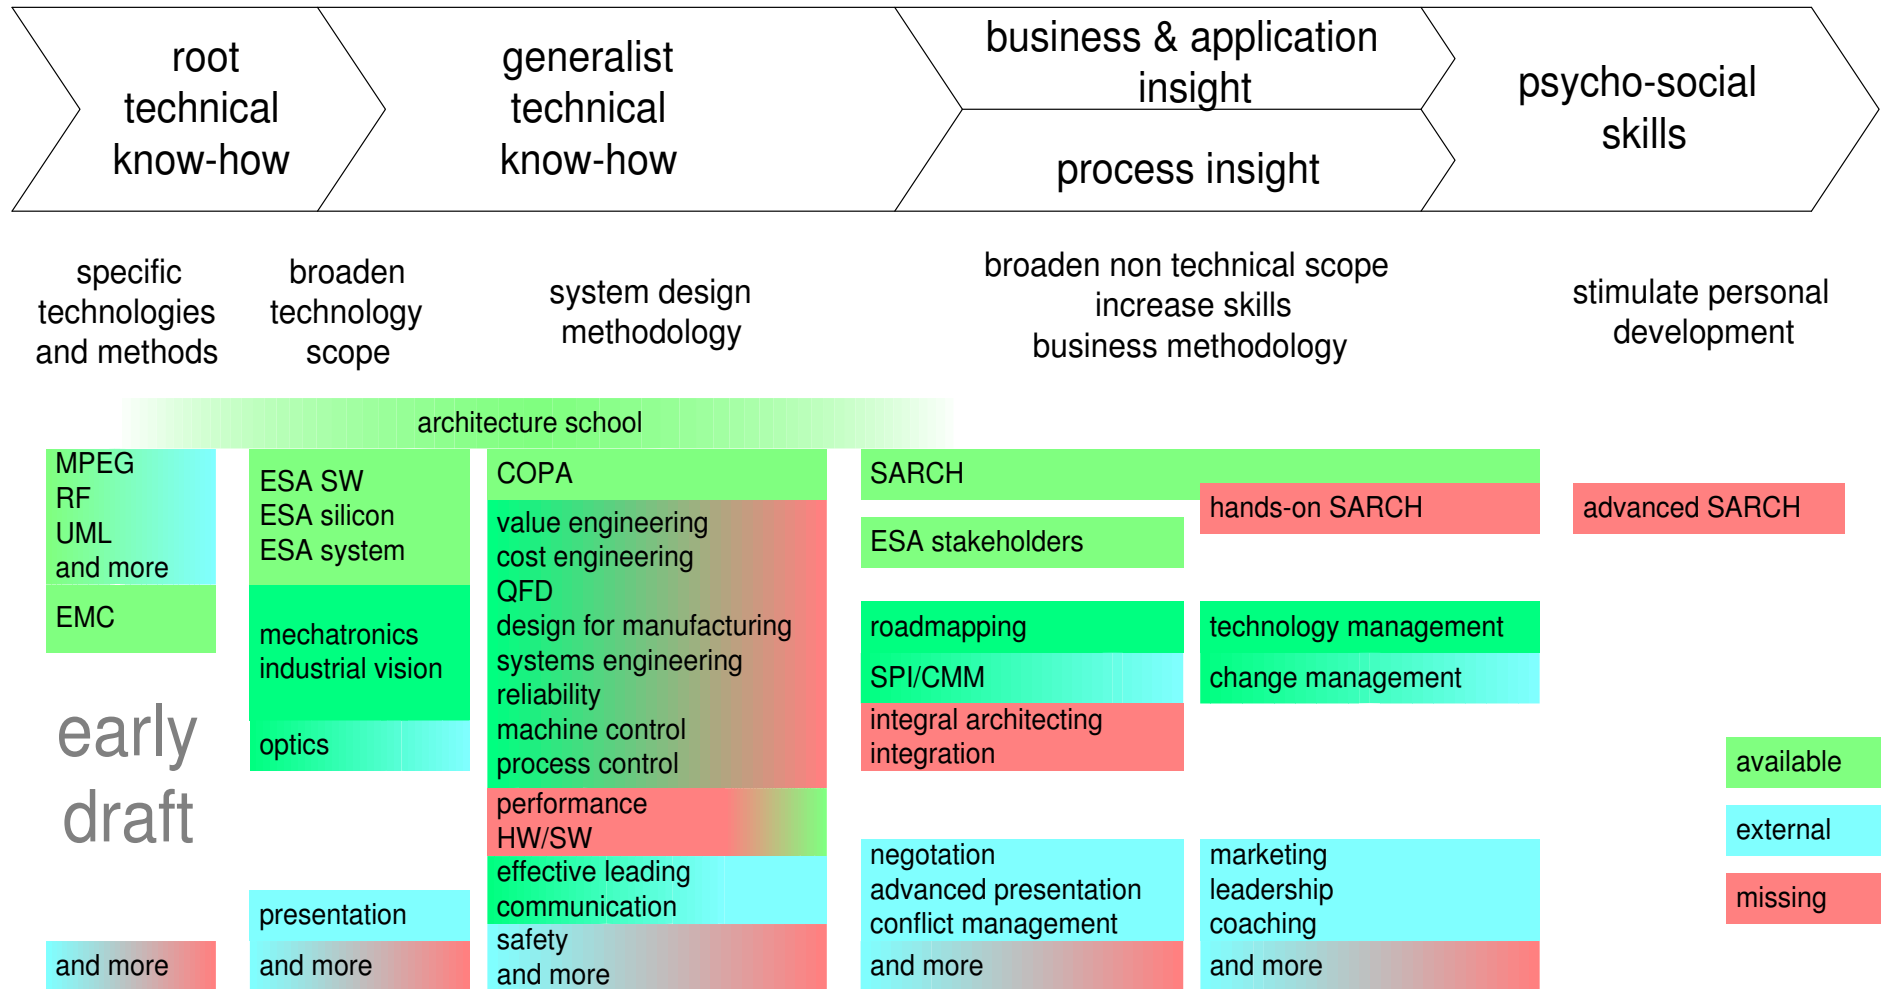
root technical know-how

generalist technical know-how

business & application insight

process insight

psycho-social skills

specific technologies and methods

broaden technology scope

system design methodology

broaden non technical scope
increase skills
business methodology

stimulate personal development

architecture school

MPEG
RF
UML
and more

EMC

early draft

and more

ESA SW
ESA silicon
ESA system

mechatronics
industrial vision

optics

presentation

and more

COPA

value engineering
cost engineering
QFD
design for manufacturing
systems engineering
reliability
machine control
process control

performance
HW/SW

effective leading
communication

safety
and more

SARCH

hands-on SARCH

ESA stakeholders

roadmapping

SPI/CMM

integral architecting
integration

technology management

change management

negotiation
advanced presentation
conflict management

and more

marketing
leadership
coaching

and more

advanced SARCH

available

external

missing